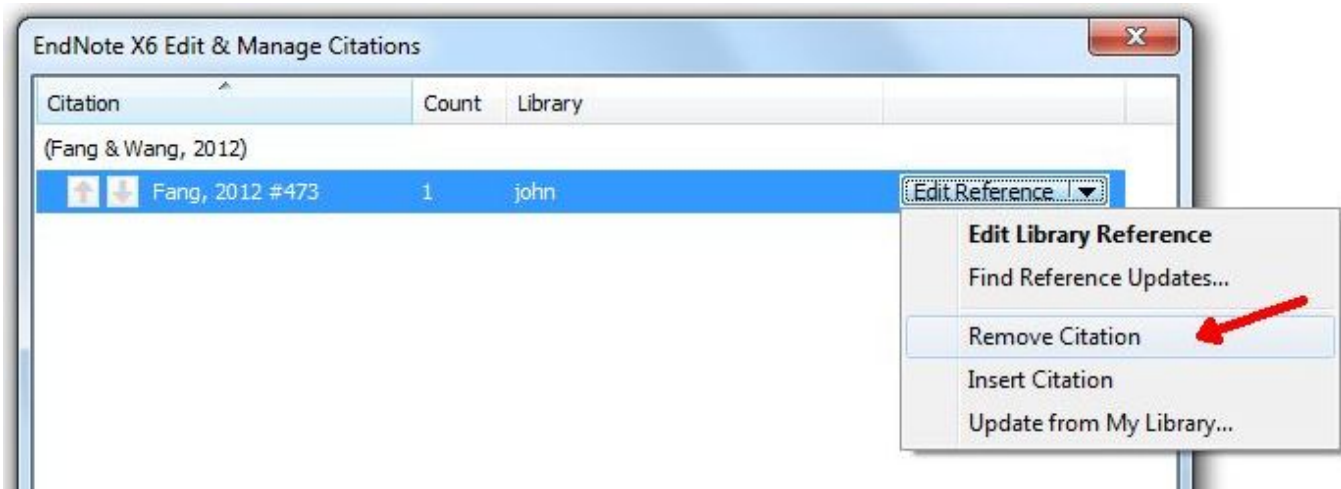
EndNote X6 Edit & Manage Citations

| Citation | Count | Library |
|---|---|---|
| (Fang & Wang, 2012) | | |
| Fang, 2012 #473 | 1 | john |

Edit Reference

Edit Library Reference
Find Reference Updates...
Remove Citation
Insert Citation
Update from My Library...